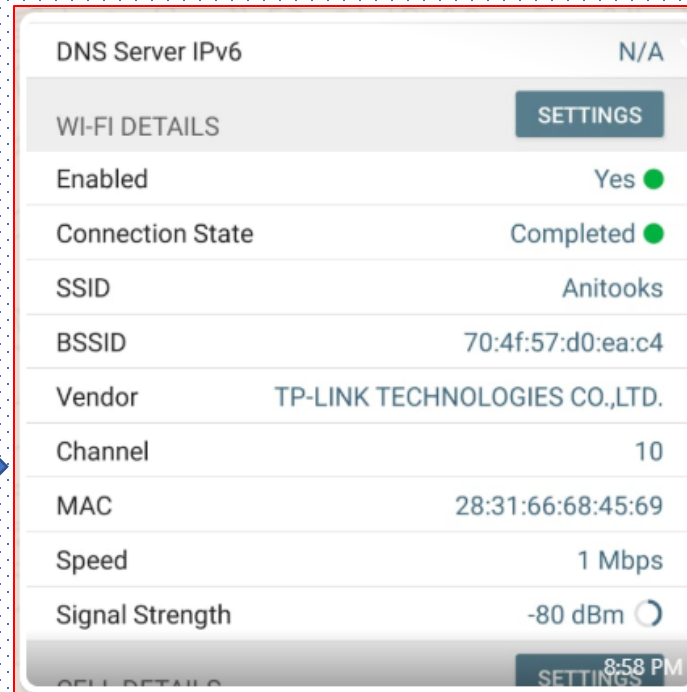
DNS Server IPv6 N/A

WI-FI DETAILS SETTINGS

Enabled Yes

Connection State Completed

SSID Anitooks

BSSID 70:4f:57:d0:ea:c4

Vendor TP-LINK TECHNOLOGIES CO.,LTD.

Channel 10

MAC 28:31:66:68:45:69

Speed 1 Mbps

Signal Strength -80 dBm

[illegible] SETTINGS 8:58 PM